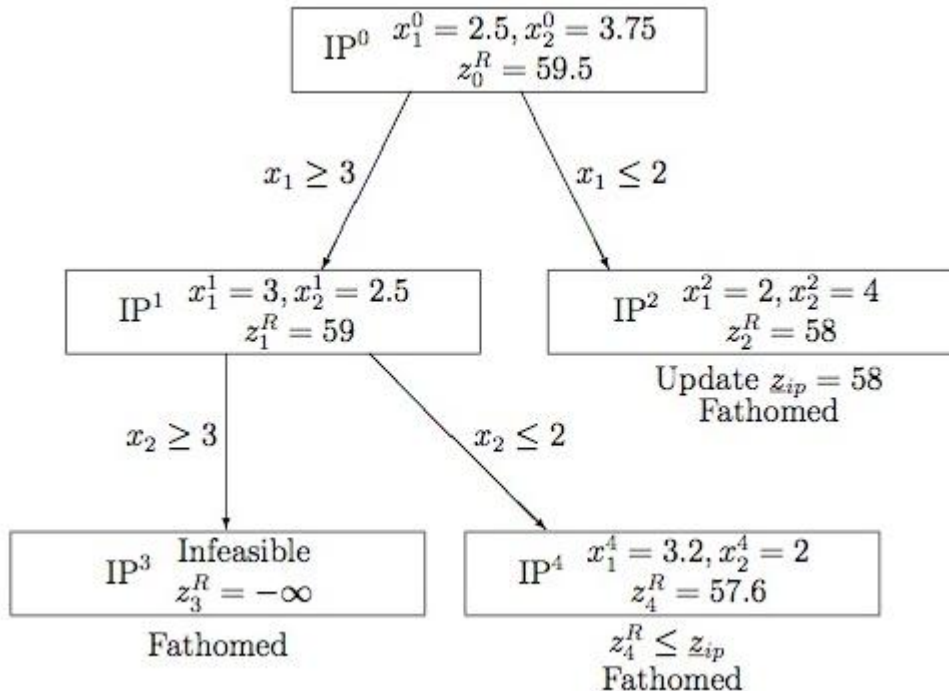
IP$^0$ $x_1^0 = 2.5, x_2^0 = 3.75$
$z_0^R = 59.5$

$x_1 \geq 3$

$x_1 \leq 2$

IP$^1$ $x_1^1 = 3, x_2^1 = 2.5$
$z_1^R = 59$

IP$^2$ $x_1^2 = 2, x_2^2 = 4$
$z_2^R = 58$

Update $\underline{z}_{ip} = 58$
Fathomed

$x_2 \geq 3$

$x_2 \leq 2$

IP$^3$ Infeasible
$z_3^R = -\infty$

Fathomed

IP$^4$ $x_1^4 = 3.2, x_2^4 = 2$
$z_4^R = 57.6$

$z_4^R \leq \underline{z}_{ip}$
Fathomed